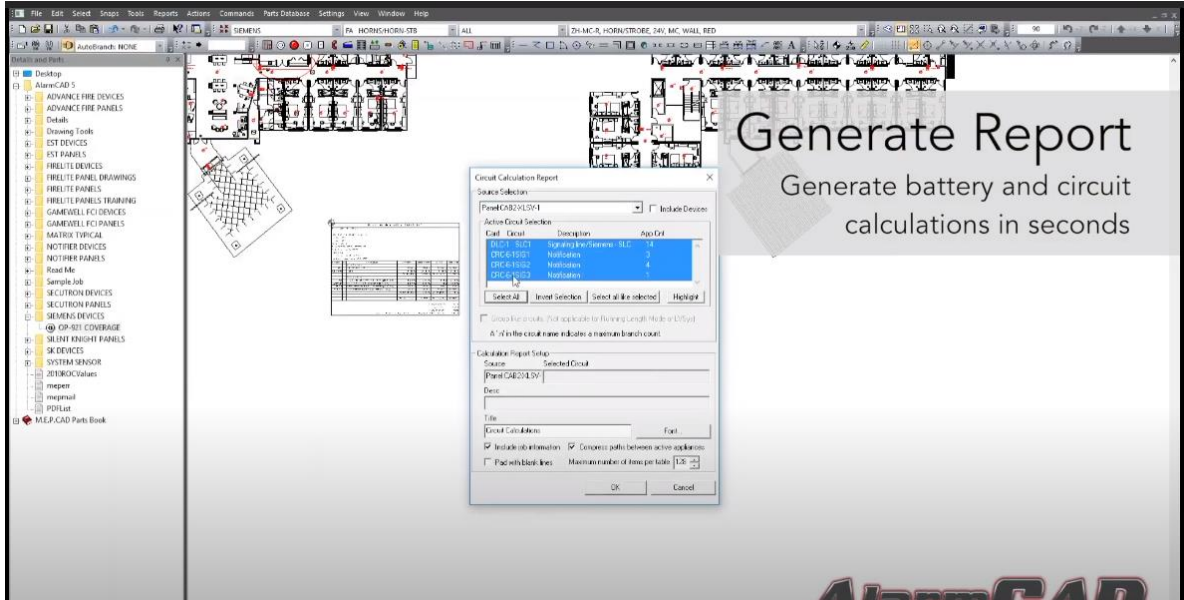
File Edit Select Snaps Tools Reports Actions Commands Parts Database Settings View Window Help

SIEMENS

FA HORNS/HORN-STB

ALL

ZH-MC-R, HORN/STROBE, 24V, MC, WALL, RED

AutoBrands: NONE

Details and Parts

Desktop
AlarmCAD 5
ADVANCE FIRE DEVICES
ADVANCE FIRE PANELS
Details
Drawing Tools
EST DEVICES
EST PANELS
FIRELITE DEVICES
FIRELITE PANEL DRAWINGS
FIRELITE PANELS
FIRELITE PANELS TRAINING
GAMEWELL FCI DEVICES
GAMEWELL FCI PANELS
MATRIX TYPICAL
NOTIFIER DEVICES
NOTIFIER PANELS
Read Me
Sample Job
SECUTRON DEVICES
SECUTRON PANELS
SIEMENS DEVICES
OP-921 COVERAGE
SILENT KNIGHT PANELS
SK DEVICES
SYSTEM SENSOR
2010ROCValues
mepen
mepmail
PDFList
M.E.P.CAD Parts Book

Generate Report

Generate battery and circuit calculations in seconds

Circuit Calculation Report

Source Selection

Panel CAB24LSV-1

Include Devices

Active Circuit Selection

| Card | Circuit | Description | App Cnt |
|---|---|---|---|
| DLC-1 | SLC1 | Signaling line/Siemens - SLC | 14 |
| CRC-6-1 | SIG1 | Notification | 3 |
| CRC-6-1 | SIG2 | Notification | 4 |
| CRC-6-1 | SIG3 | Notification | 1 |

Select All | Invert Selection | Select all like selected | Highlight

Group line circuits (Not applicable to Running Length Mode or LVSpd)

A '*' in the circuit name indicates a maximum branch count.

Calculation Report Setup

Source | Selected Circuit

Panel CAB24LSV-1

Desc

Title

Circuit Calculations

Font

Include job information

Compress paths between active appliances

Pad with blank lines

Maximum number of items per table 120

OK

Cancel

AlarmCAD